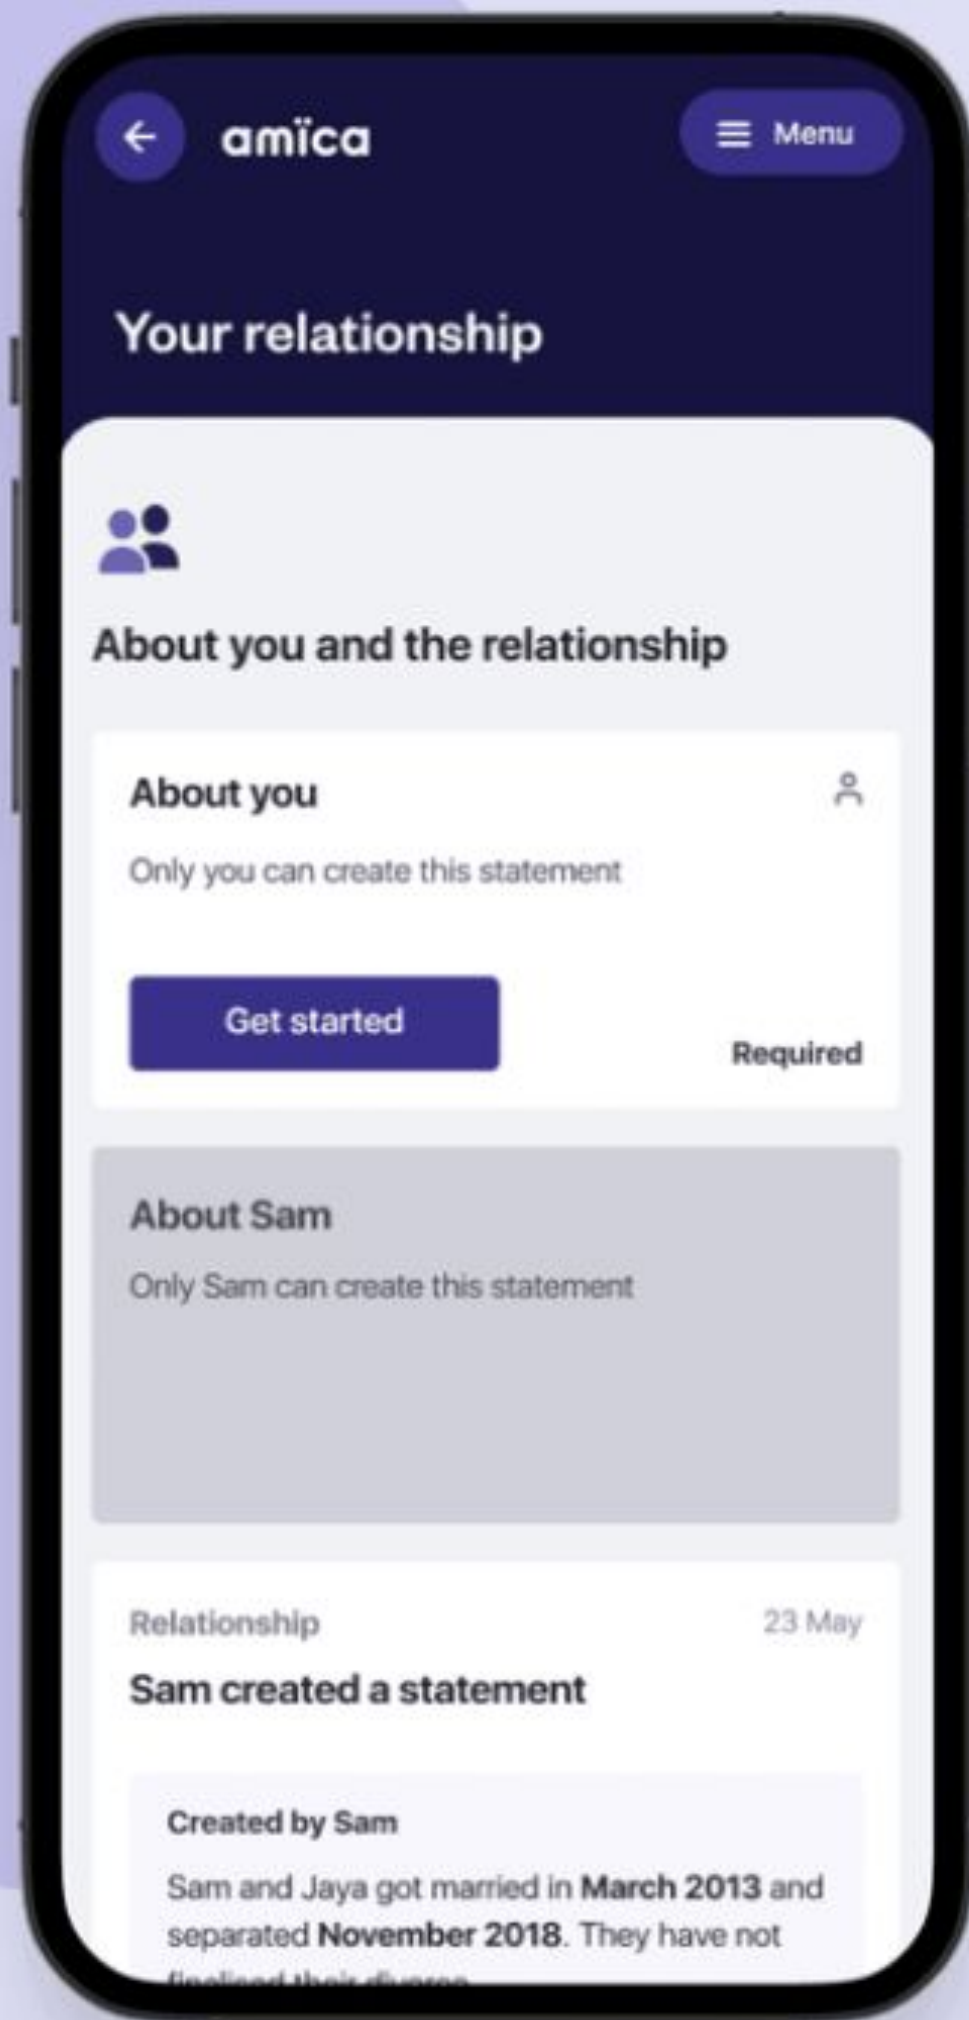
amïca

Menu

Your relationship

About you and the relationship

About you

Only you can create this statement

Get started

Required

About Sam

Only Sam can create this statement

Relationship

23 May

Sam created a statement

Created by Sam

Sam and Jaya got married in **March 2013** and separated **November 2018**. They have not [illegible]